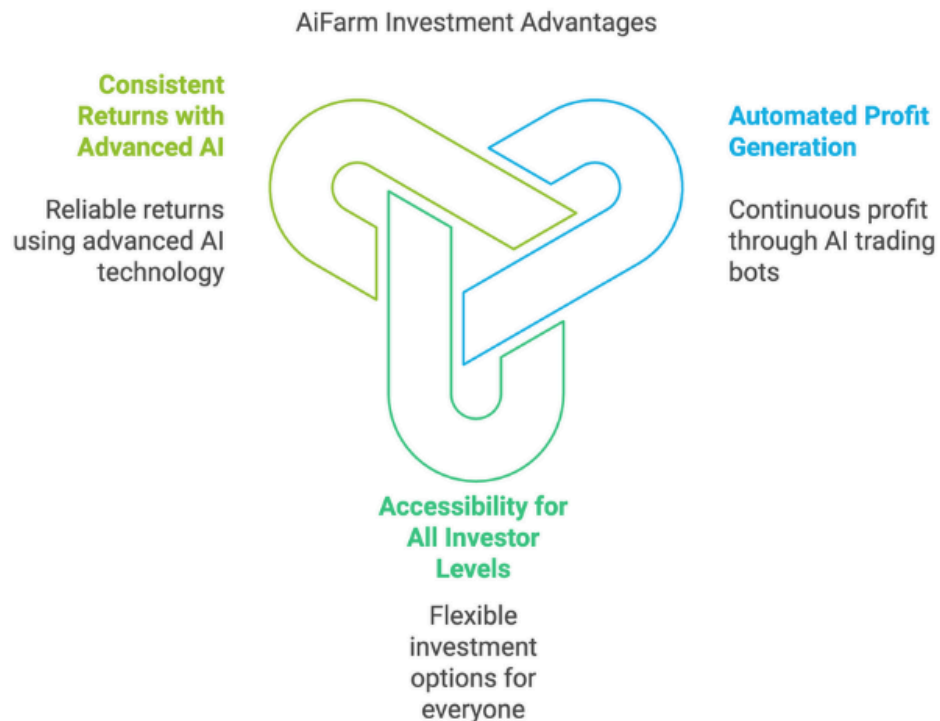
AiFarm Investment Advantages

Consistent Returns with Advanced AI

Reliable returns using advanced AI technology

Automated Profit Generation

Continuous profit through AI trading bots

Accessibility for All Investor Levels

Flexible investment options for everyone